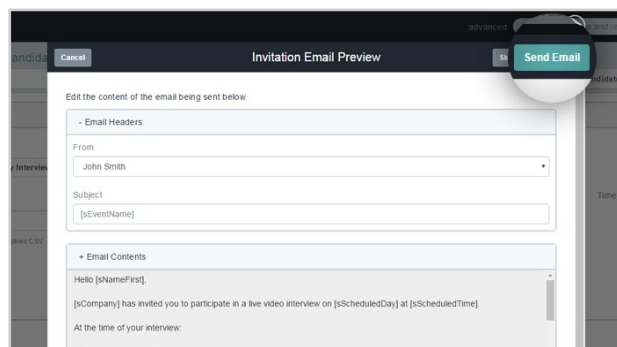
advanced

andida

Cancel

Invitation Email Preview

St

Send Email

ndidat

Edit the content of the email being sent below

- Email Headers

From

John Smith

Subject

[sEventName]

y Intervie

Time

+ Email Contents

Hello [sNameFirst],

[sCompany] has invited you to participate in a live video interview on [sScheduledDay] at [sScheduledTime].

At the time of your interview: